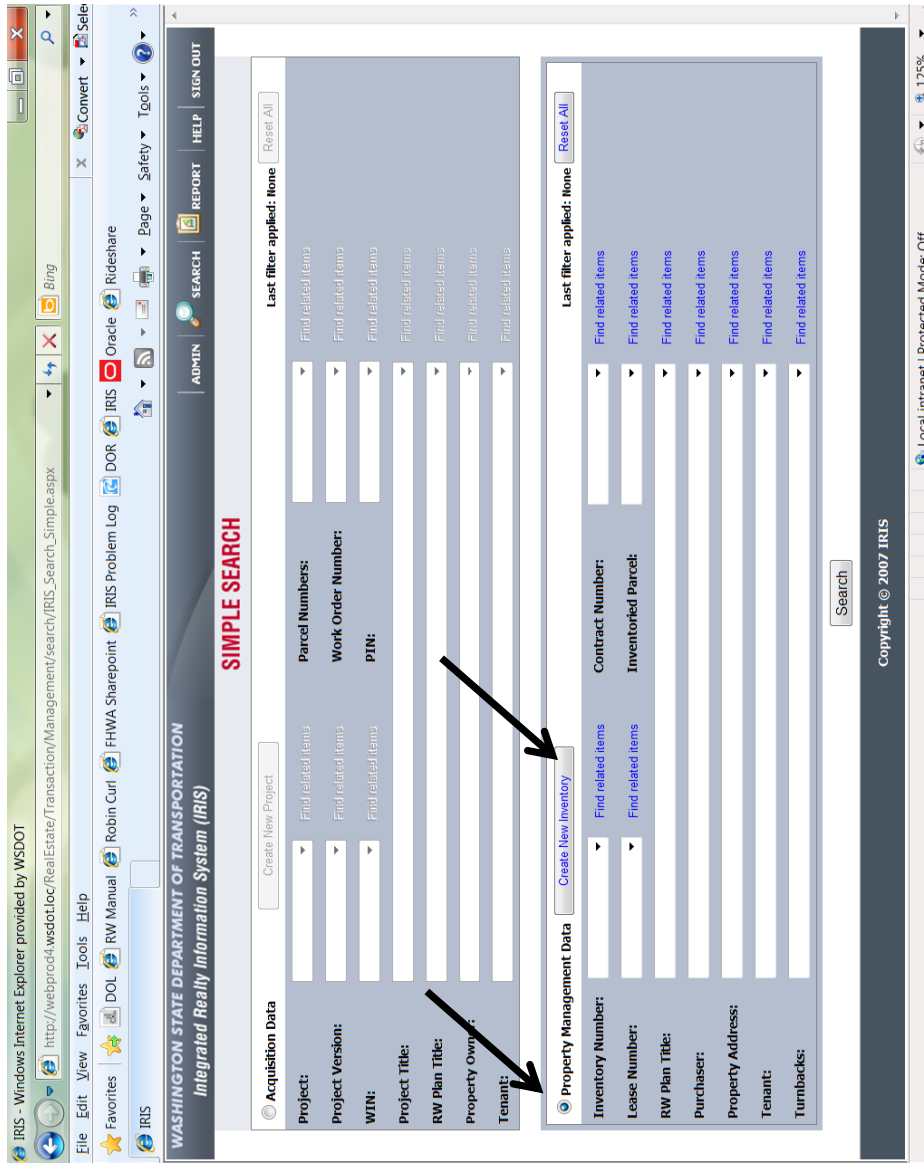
IRIS - Windows Internet Explorer provided by WSDOT

http://webprod4.wsdot.loc/RealEstate/Transaction/Management/search/IRIS_Search_Simple.aspx

Bing

File Edit View Favorites Tools Help

Convert Select

Favorites DOL RW Manual Robin Curl FHWA Sharepoint IRIS Problem Log DOR IRIS Oracle Rideshare

IRIS

Page Safety Tools

WASHINGTON STATE DEPARTMENT OF TRANSPORTATION
Integrated Realty Information System (IRIS)

ADMIN SEARCH REPORT HELP SIGN OUT

SIMPLE SEARCH

Acquisition Data

Create New Project

Last filter applied: None

Reset All

| Project: | Find related items | Parcel Numbers: | Find related items |
|---|---|---|---|
| Project Version: | Find related items | Work Order Number: | Find related items |
| WIN: | Find related items | PIN: | Find related items |
| Project Title: | | | Find related items |
| RW Plan Title: | | | Find related items |
| Property Owner: | | | Find related items |
| Tenant: | | | Find related items |

Property Management Data

Create New Inventory

Last filter applied: None

Reset All

| Inventory Number: | Find related items | Contract Number: | Find related items |
|---|---|---|---|
| Lease Number: | Find related items | Inventoried Parcel: | Find related items |
| RW Plan Title: | | | Find related items |
| Purchaser: | | | Find related items |
| Property Address: | | | Find related items |
| Tenant: | | | Find related items |
| Turnbacks: | | | Find related items |

Search

Copyright © 2007 IRIS

Local intranet | Protected Mode: Off

125%